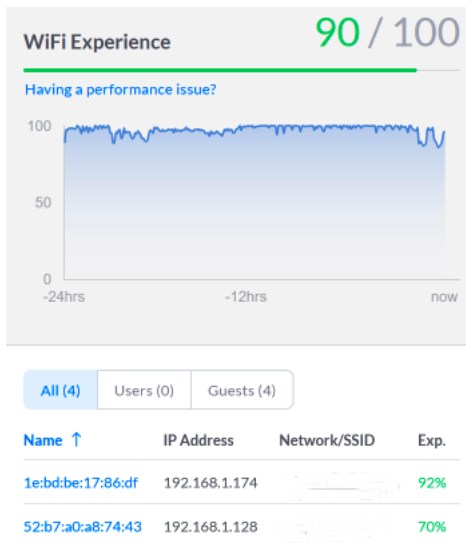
WiFi Experience

90 / 100

Having a performance issue?

100
50
0
-24hrs
-12hrs
now

All (4) Users (0) Guests (4)

| Name ↑ | IP Address | Network/SSID | Exp. |
|---|---|---|---|
| 1e:bd:be:17:86:df | 192.168.1.174 | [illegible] | 92% |
| 52:b7:a0:a8:74:43 | 192.168.1.128 | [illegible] | 70% |